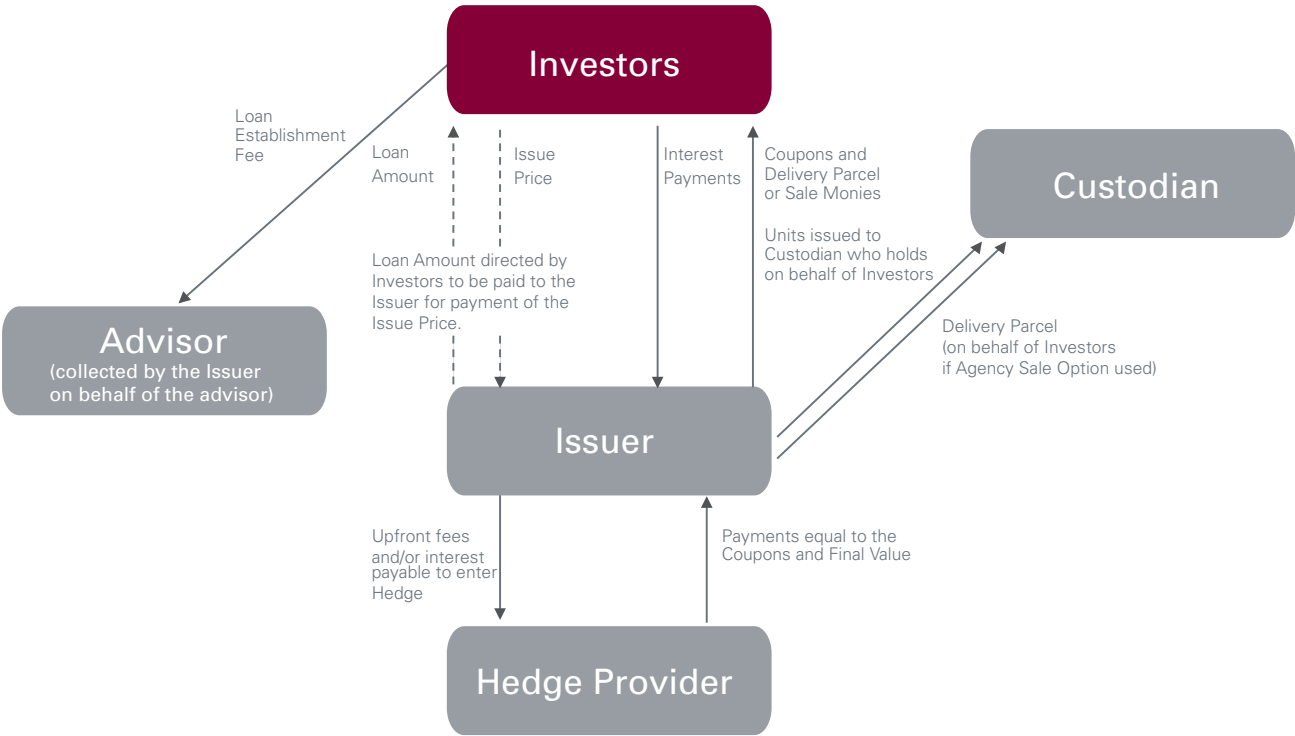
Investors

Loan Establishment Fee

Loan Amount

Issue Price

Interest Payments

Coupons and Delivery Parcel or Sale Monies

Custodian

Units issued to Custodian who holds on behalf of Investors

Loan Amount directed by Investors to be paid to the Issuer for payment of the Issue Price.

Advisor
(collected by the Issuer on behalf of the advisor)

Delivery Parcel
(on behalf of Investors if Agency Sale Option used)

Issuer

Upfront fees and/or interest payable to enter Hedge

Payments equal to the Coupons and Final Value

Hedge Provider